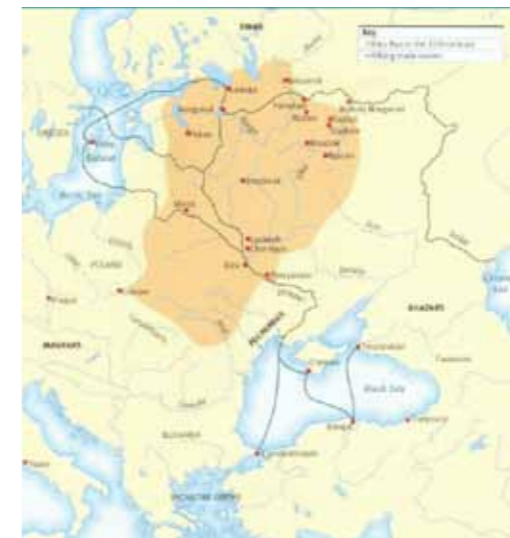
Key
Kiev Rus in the 11th century
Viking trade routes

Novgorod
Ladoga
Kiev
Chernigov
Pereyaslavl
Smolensk
Polotsk
Rostov
Murom
Vladimir
Suzdal
Birka
Baltic Sea
Black Sea
POLAND
HUNGARY
KHAZARS
PECHENEGS
Constantinople
Bulgaria
BYZANTINE EMPIRE